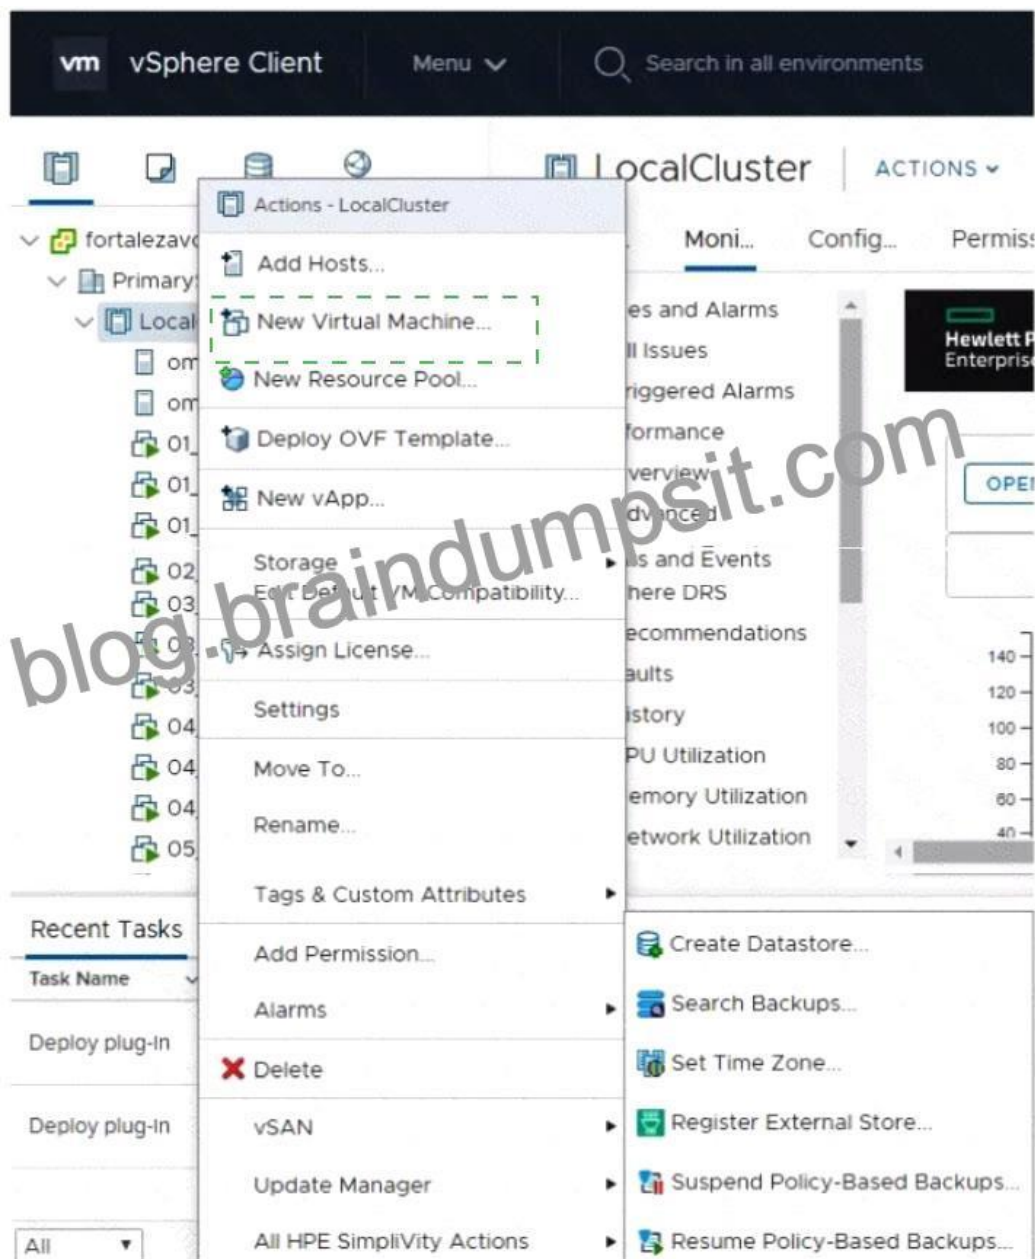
vm vSphere Client Menu Search in all environments

LocalCluster ACTIONS

fortalezavc
Primary
Local
om
om
01
01
01
02
03
03
03
04
04
04
05

Actions - LocalCluster
Add Hosts...
New Virtual Machine...
New Resource Pool...
Deploy OVF Template...
New vApp...
Storage
Edit Default VM Compatibility...
Assign License...
Settings
Move To...
Rename...
Tags & Custom Attributes
Add Permission...
Alarms
Delete
vSAN
Update Manager
All HPE SimpliVity Actions

Moni... Config... Permiss

es and Alarms
ll Issues
riggered Alarms
rformance
verview
dvanced
ls and Events
here DRS
ecommendations
aults
istory
PU Utilization
emory Utilization
etwork Utilization

Hewlett P
Enterprise

OPE

140
120
100
80
60
40

Create Datastore...
Search Backups...
Set Time Zone...
Register External Store...
Suspend Policy-Based Backups...
Resume Policy-Based Backups...

Recent Tasks
Task Name
Deploy plug-in
Deploy plug-in
All

blog.braindumpsit.com